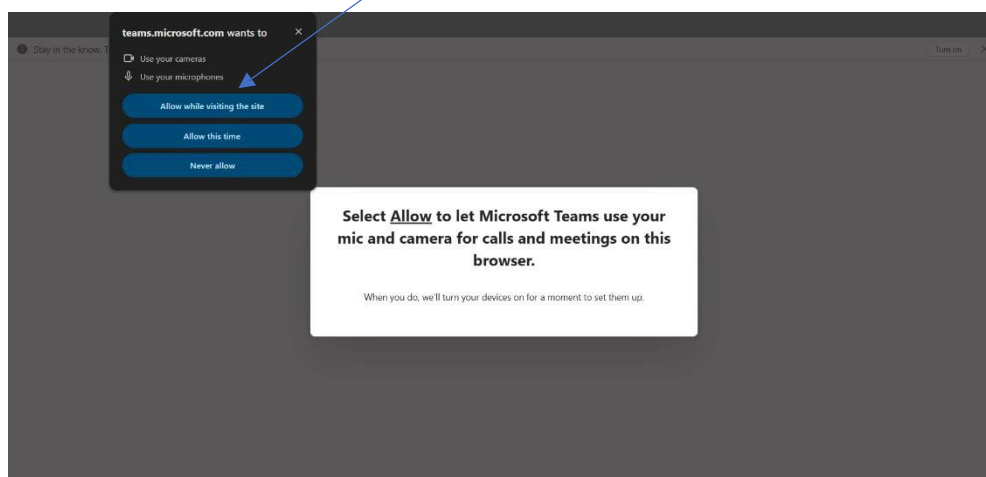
teams.microsoft.com wants to ×

Use your cameras

Use your microphones

Allow while visiting the site

Allow this time

Never allow

Stay in the know. T

Turn on

Select Allow to let Microsoft Teams use your mic and camera for calls and meetings on this browser.

When you do, we'll turn your devices on for a moment to set them up.